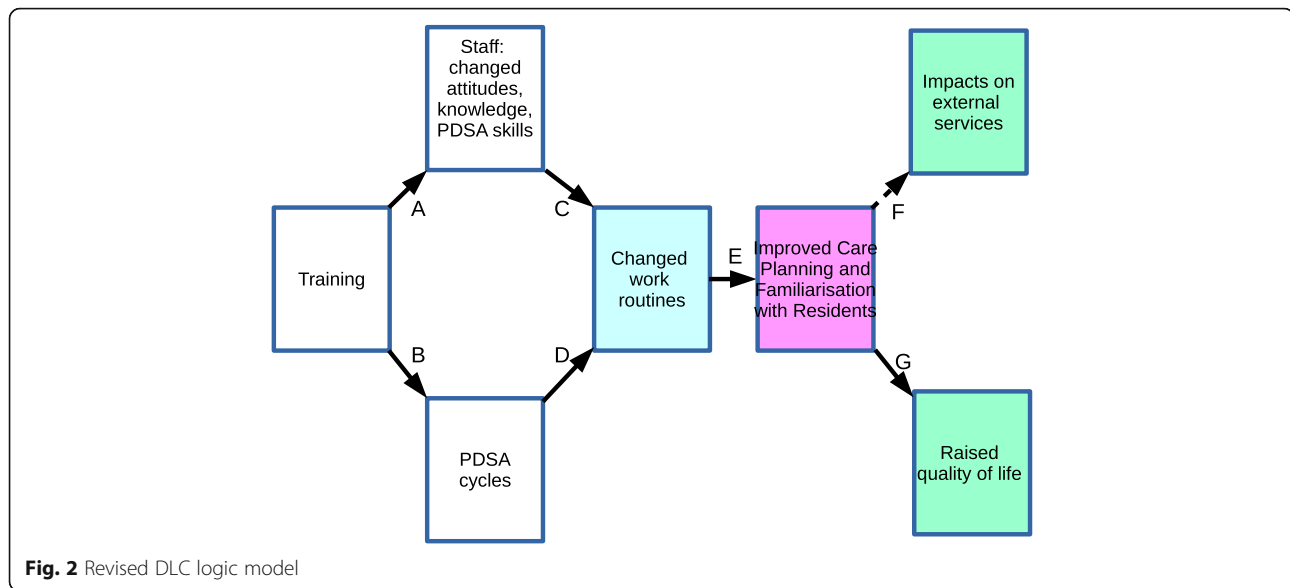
Staff: changed attitudes, knowledge, PDSA skills

Impacts on external services

A

C

F

Training

Changed work routines

E

Improved Care Planning and Familiarisation with Residents

B

D

G

PDSA cycles

Raised quality of life

Fig. 2 Revised DLC logic model